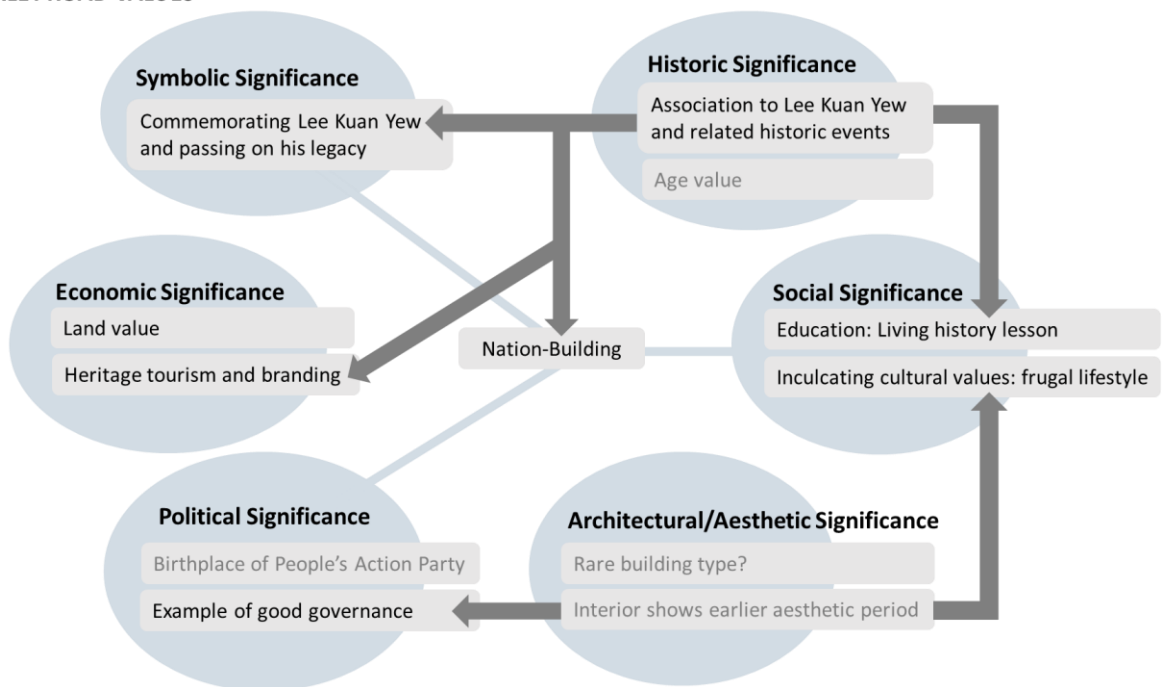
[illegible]

Symbolic Significance

Commemorating Lee Kuan Yew and passing on his legacy

Historic Significance

Association to Lee Kuan Yew and related historic events

Age value

Economic Significance

Land value

Heritage tourism and branding

Nation-Building

Social Significance

Education: Living history lesson

Inculcating cultural values: frugal lifestyle

Political Significance

Birthplace of People's Action Party

Example of good governance

Architectural/Aesthetic Significance

Rare building type?

Interior shows earlier aesthetic period